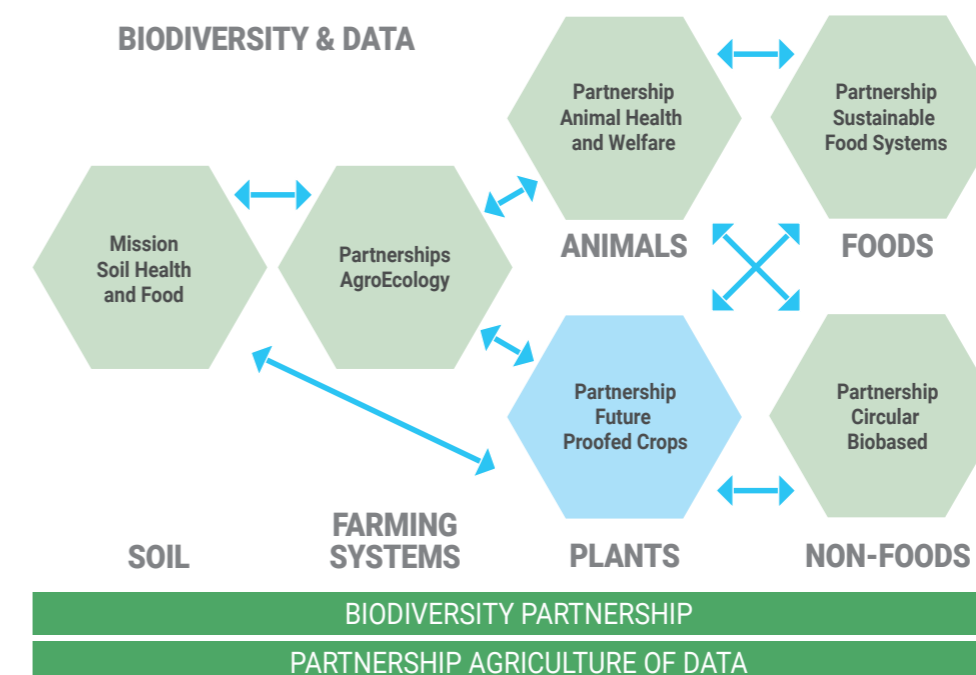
BIODIVERSITY & DATA

Partnership Animal Health and Welfare

Partnership Sustainable Food Systems

Mission Soil Health and Food

Partnerships AgroEcology

ANIMALS

FOODS

Partnership Future Proofed Crops

Partnership Circular Biobased

SOIL

FARMING SYSTEMS

PLANTS

NON-FOODS

BIODIVERSITY PARTNERSHIP

PARTNERSHIP AGRICULTURE OF DATA